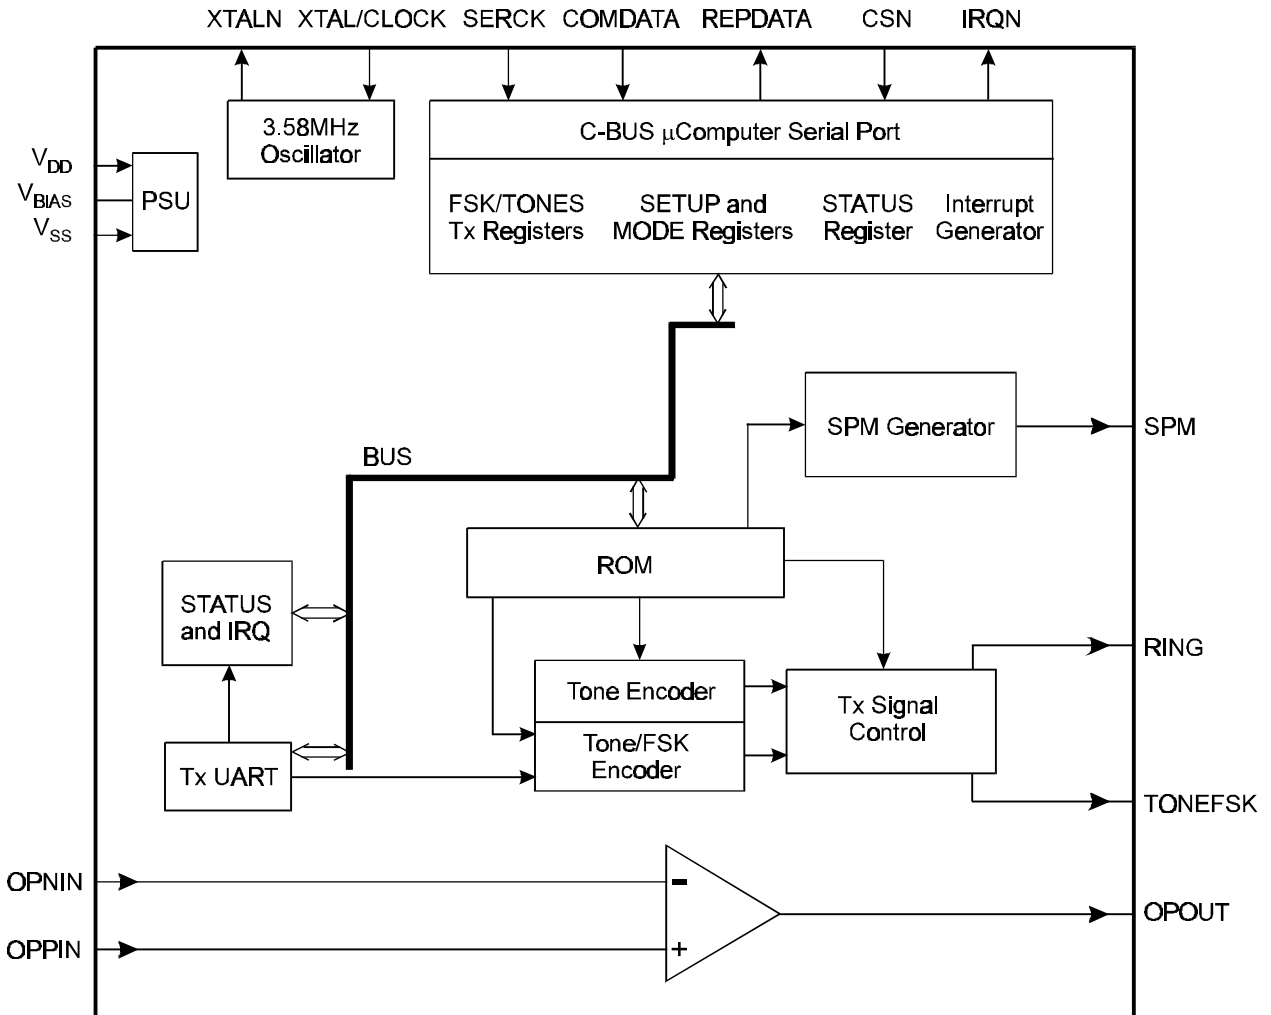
XTALN XTAL/CLOCK SERCK COMDATA REPDATA CSN IRQN

3.58MHz Oscillator

C-BUS $\mu$Computer Serial Port

FSK/TONES Tx Registers

SETUP and MODE Registers

STATUS Register

Interrupt Generator

$V_{DD}$
$V_{BIAS}$
$V_{SS}$

PSU

SPM Generator

SPM

BUS

ROM

STATUS and IRQ

RING

Tone Encoder

Tone/FSK Encoder

Tx Signal Control

Tx UART

TONEFSK

OPNIN

−

OPOUT

OPPIN

+